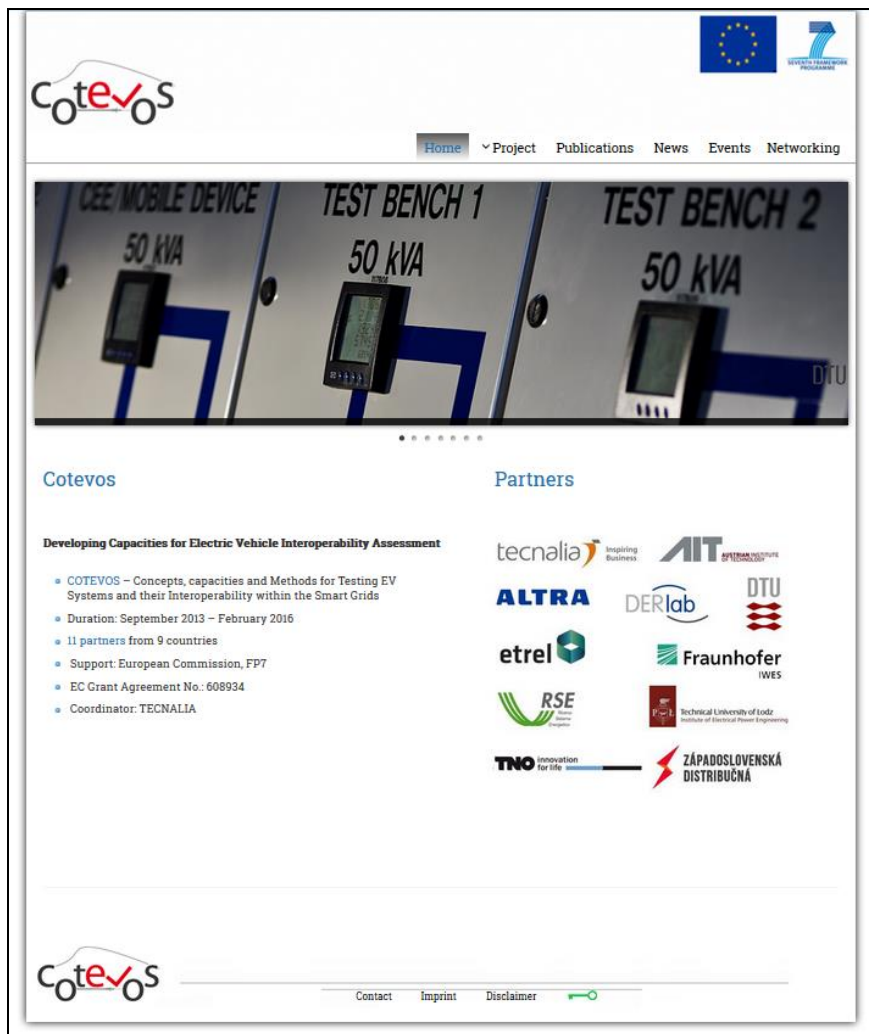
cotevos

SEVENTH FRAMEWORK PROGRAMME

Home Project Publications News Events Networking

CEE/MOBILE DEVICE 50 kVA

TEST BENCH 1 50 kVA

TEST BENCH 2 50 kVA

DTU

Cotevos

Developing Capacities for Electric Vehicle Interoperability Assessment

- COTEVOS – Concepts, capacities and Methods for Testing EV Systems and their Interoperability within the Smart Grids
- Duration: September 2013 – February 2016
- 11 partners from 9 countries
- Support: European Commission, FP7
- EC Grant Agreement No.: 608934
- Coordinator: TECNALIA

Partners

tecnalia Inspiring Business

AIT AUSTRIAN INSTITUTE OF TECHNOLOGY

ALTRA

DERlab

DTU

etrel

Fraunhofer IWES

RSE Ricerca Sistema Energetico

Technical University of Lodz Institute of Electrical Power Engineering

TNO innovation for life

ZÁPADOSLOVENSKÁ DISTRIBUČNÁ

cotevos

Contact Imprint Disclaimer